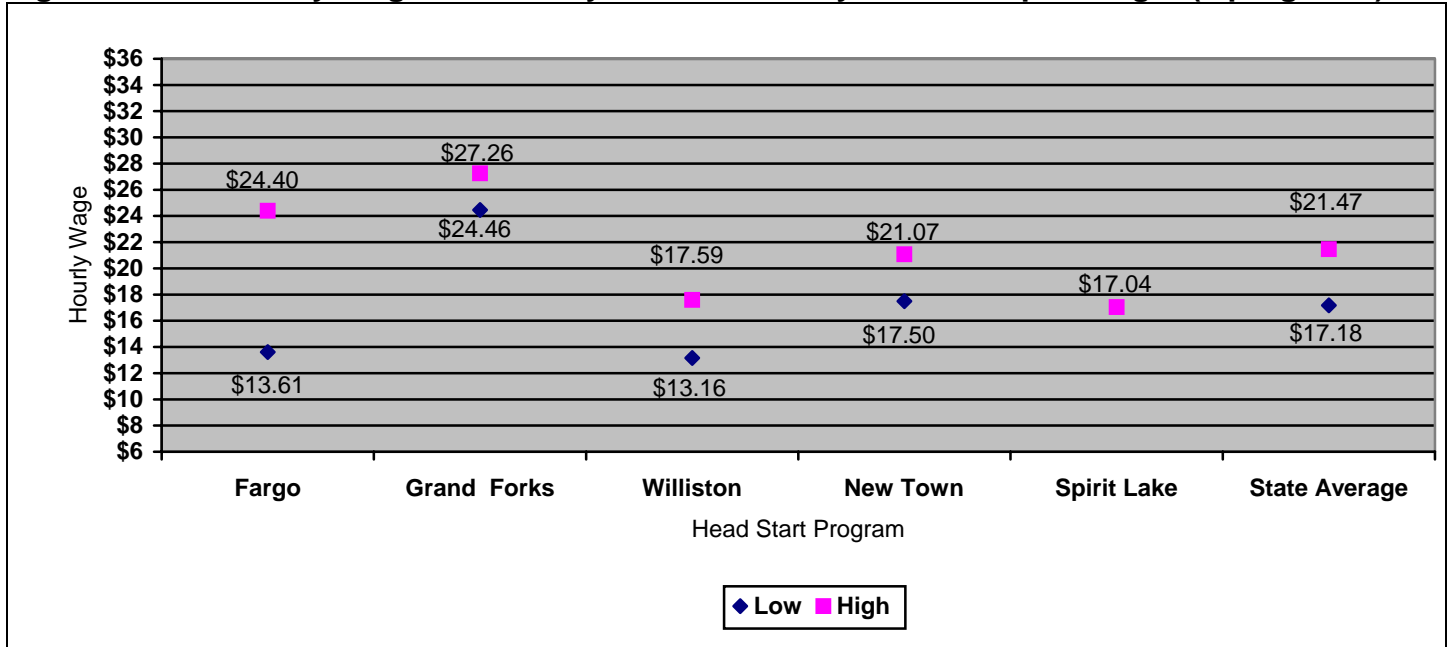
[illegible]

Hourly Wage

$36
$34
$32
$30
$28
$26
$24
$22
$20
$18
$16
$14
$12
$10
$8
$6

$24.40
$13.61
$27.26
$24.46
$17.59
$13.16
$21.07
$17.50
$17.04
$21.47
$17.18

Fargo
Grand Forks
Williston
New Town
Spirit Lake
State Average

Head Start Program

Low High